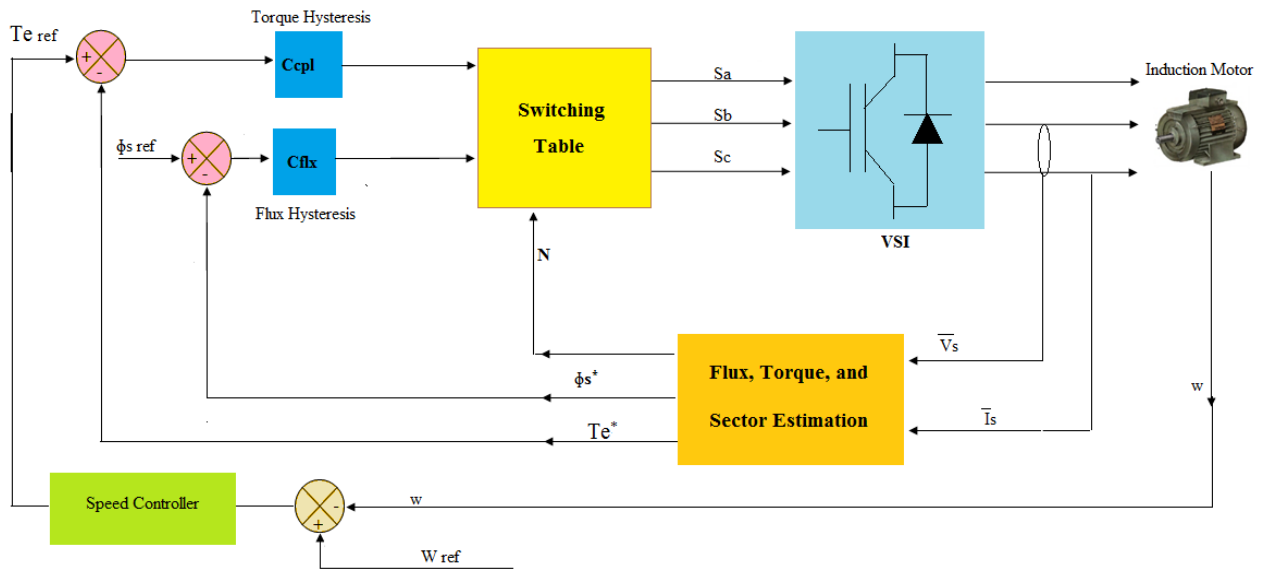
Te ref

+
-

Torque Hysteresis

Ccpl

ϕs ref

+
-

Cflx

Flux Hysteresis

Switching Table

Sa

Sb

Sc

VSI

Induction Motor

N

$\overline{V}$s

$\overline{I}$s

Flux, Torque, and Sector Estimation

ϕs*

Te*

w

Speed Controller

-
+

w

W ref